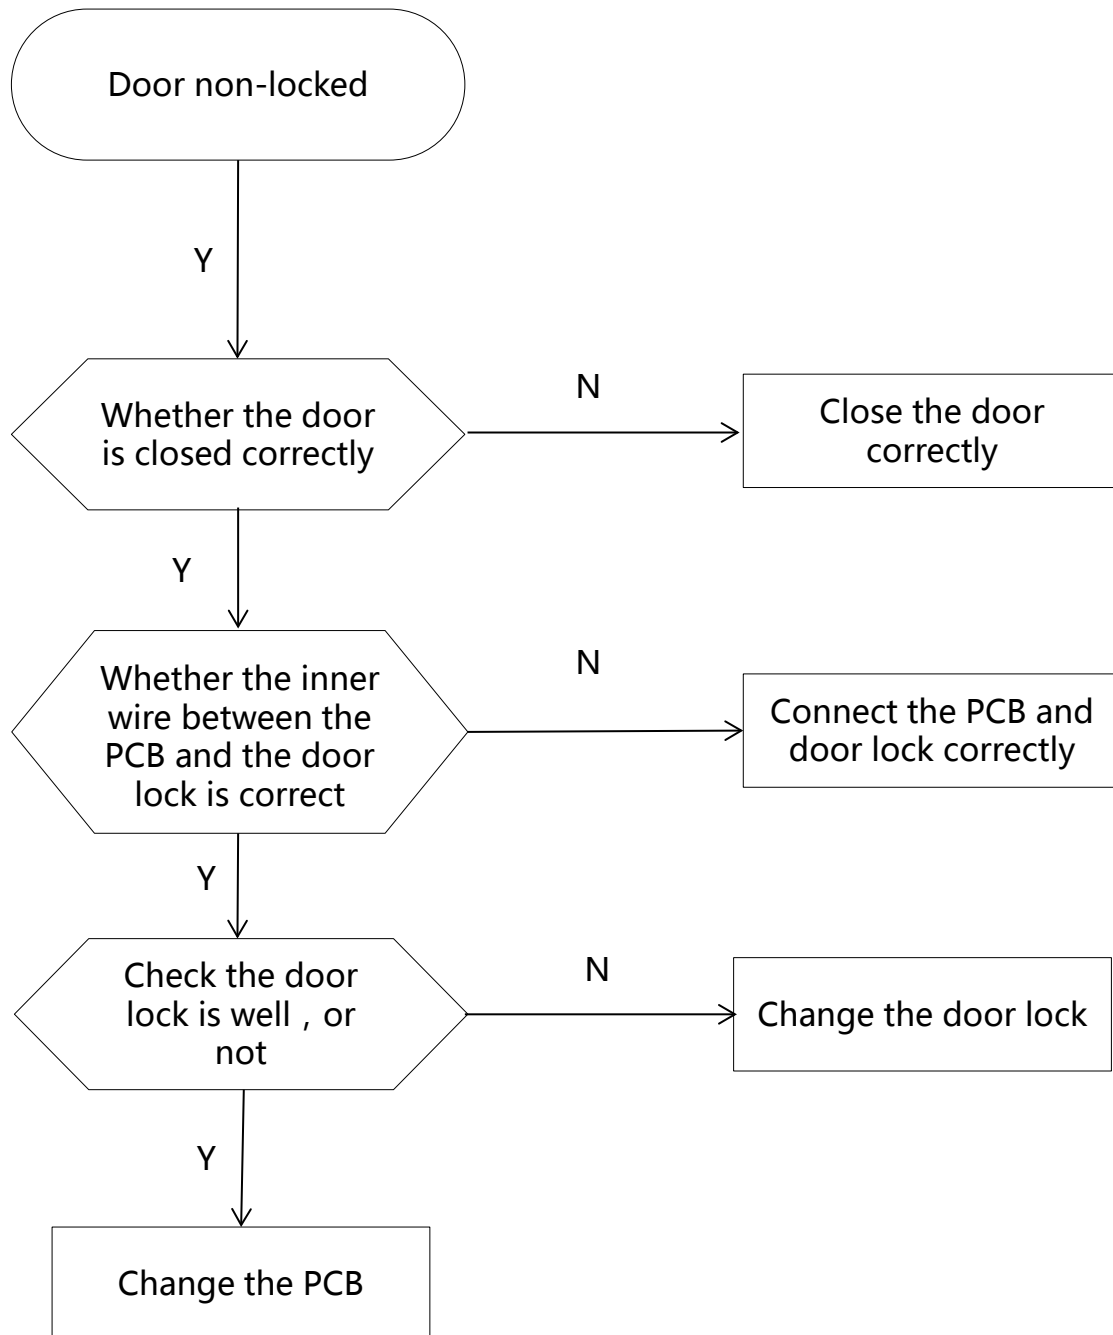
Door non-locked

Y

Whether the door is closed correctly

N

Close the door correctly

Y

Whether the inner wire between the PCB and the door lock is correct

N

Connect the PCB and door lock correctly

Y

Check the door lock is well，or not

N

Change the door lock

Y

Change the PCB